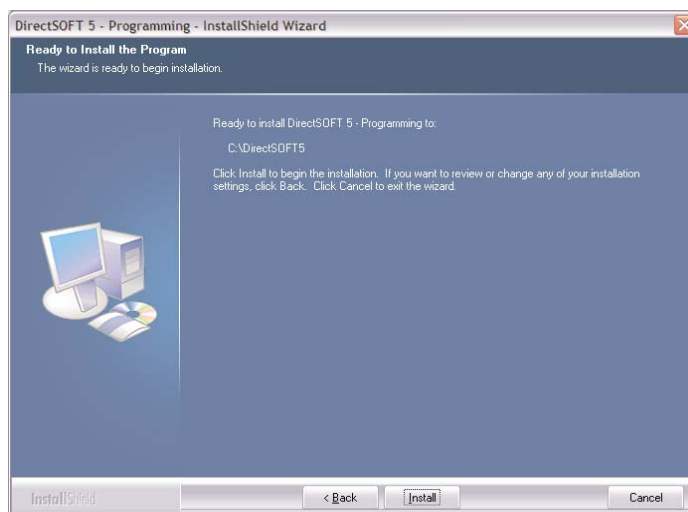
DirectSOFT 5 - Programming - InstallShield Wizard

Ready to Install the Program

The wizard is ready to begin installation.

Ready to install DirectSOFT 5 - Programming to:

C:\DirectSOFT5

Click Install to begin the installation. If you want to review or change any of your installation settings, click Back. Click Cancel to exit the wizard.

InstallShield

< Back

Install

Cancel